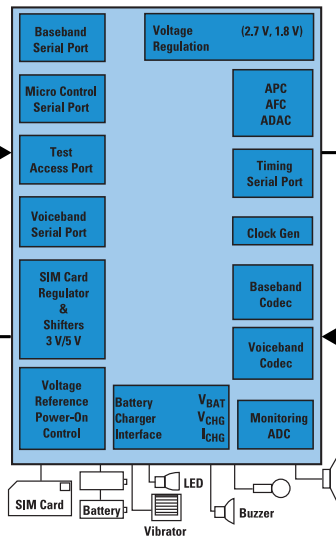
Baseband Serial Port

Voltage Regulation (2.7 V, 1.8 V)

Micro Control Serial Port

APC AFC ADAC

Test Access Port

Timing Serial Port

Voiceband Serial Port

Clock Gen

SIM Card Regulator & Shifters 3 V/5 V

Baseband Codec

Voiceband Codec

Voltage Reference Power-On Control

Battery Charger Interface $V_{BAT}$ $V_{CHG}$ $I_{CHG}$

Monitoring ADC

SIM Card

Battery

LED

Vibrator

Buzzer